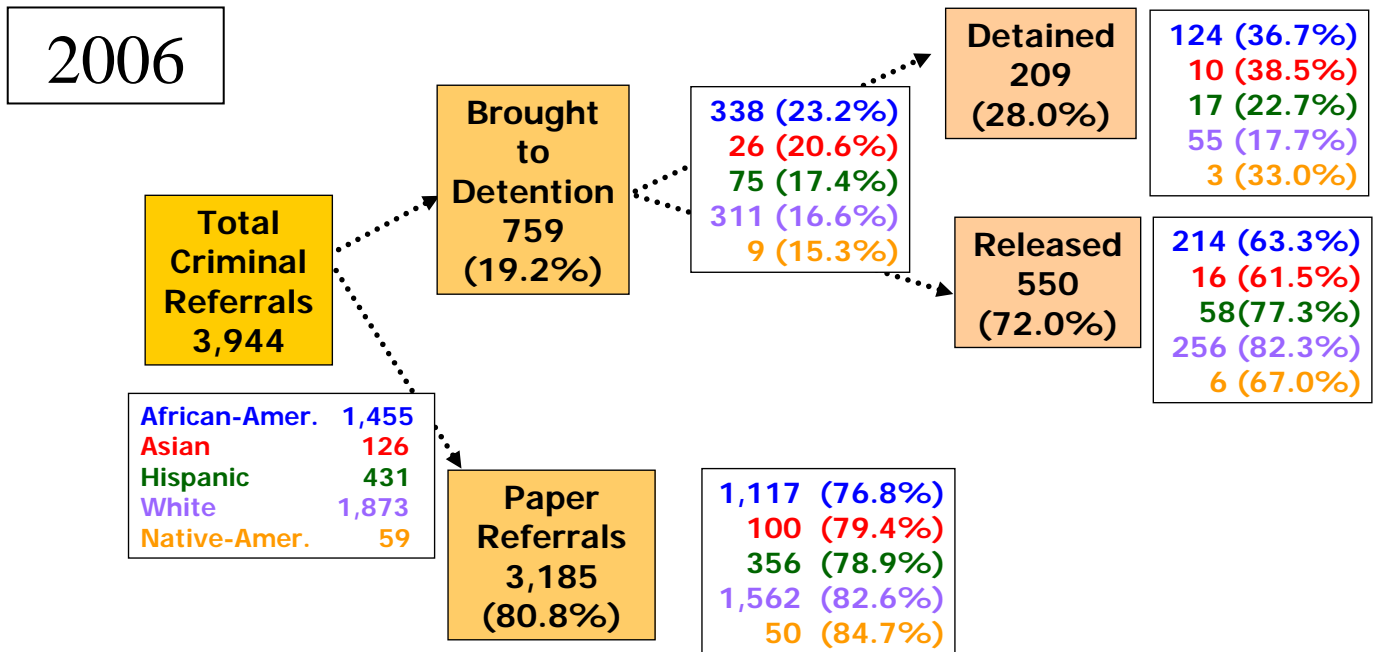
2006

Total Criminal Referrals 3,944

| African-Amer. | 1,455 |
|---|---|
| Asian | 126 |
| Hispanic | 431 |
| White | 1,873 |
| Native-Amer. | 59 |

Brought to Detention 759 (19.2%)

338 (23.2%)
26 (20.6%)
75 (17.4%)
311 (16.6%)
9 (15.3%)

Detained 209 (28.0%)

124 (36.7%)
10 (38.5%)
17 (22.7%)
55 (17.7%)
3 (33.0%)

Released 550 (72.0%)

214 (63.3%)
16 (61.5%)
58(77.3%)
256 (82.3%)
6 (67.0%)

Paper Referrals 3,185 (80.8%)

1,117 (76.8%)
100 (79.4%)
356 (78.9%)
1,562 (82.6%)
50 (84.7%)